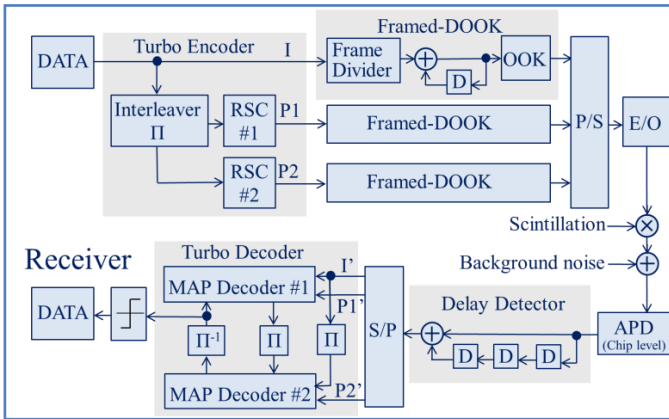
Framed-DOOK

DATA

Turbo Encoder

I

Frame Divider

D

OOK

Interleaver $\Pi$

RSC #1

P1

Framed-DOOK

P/S

E/O

RSC #2

P2

Framed-DOOK

Scintillation

Receiver

Turbo Decoder

Background noise

MAP Decoder #1

I'

P1'

Delay Detector

DATA

$\Pi^{-1}$

$\Pi$

$\Pi$

S/P

D

D

D

APD (Chip level)

MAP Decoder #2

P2'